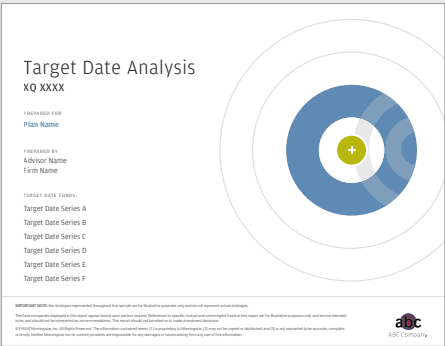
Target Date Analysis
XQ XXXX

PREPARED FOR
Plan Name

PREPARED BY
Advisor Name
Firm Name

TARGET DATE FUNDS:
Target Date Series A
Target Date Series B
Target Date Series C
Target Date Series D
Target Date Series E
Target Date Series F

+

IMPORTANT NOTE: the strategies represented throughout this sample are for illustrative purposes only and do not represent actual strategies.

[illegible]

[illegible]

abc
ABC Company